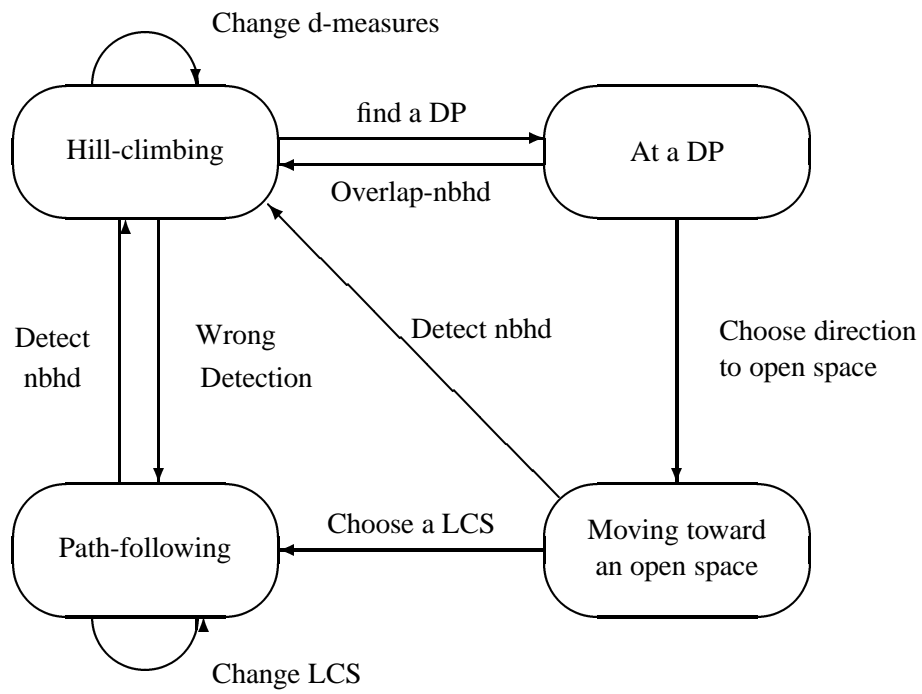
Change d-measures

Hill-climbing

find a DP

Overlap-nbhd

At a DP

Detect nbhd

Wrong Detection

Detect nbhd

Choose direction to open space

Choose a LCS

Path-following

Moving toward an open space

Change LCS